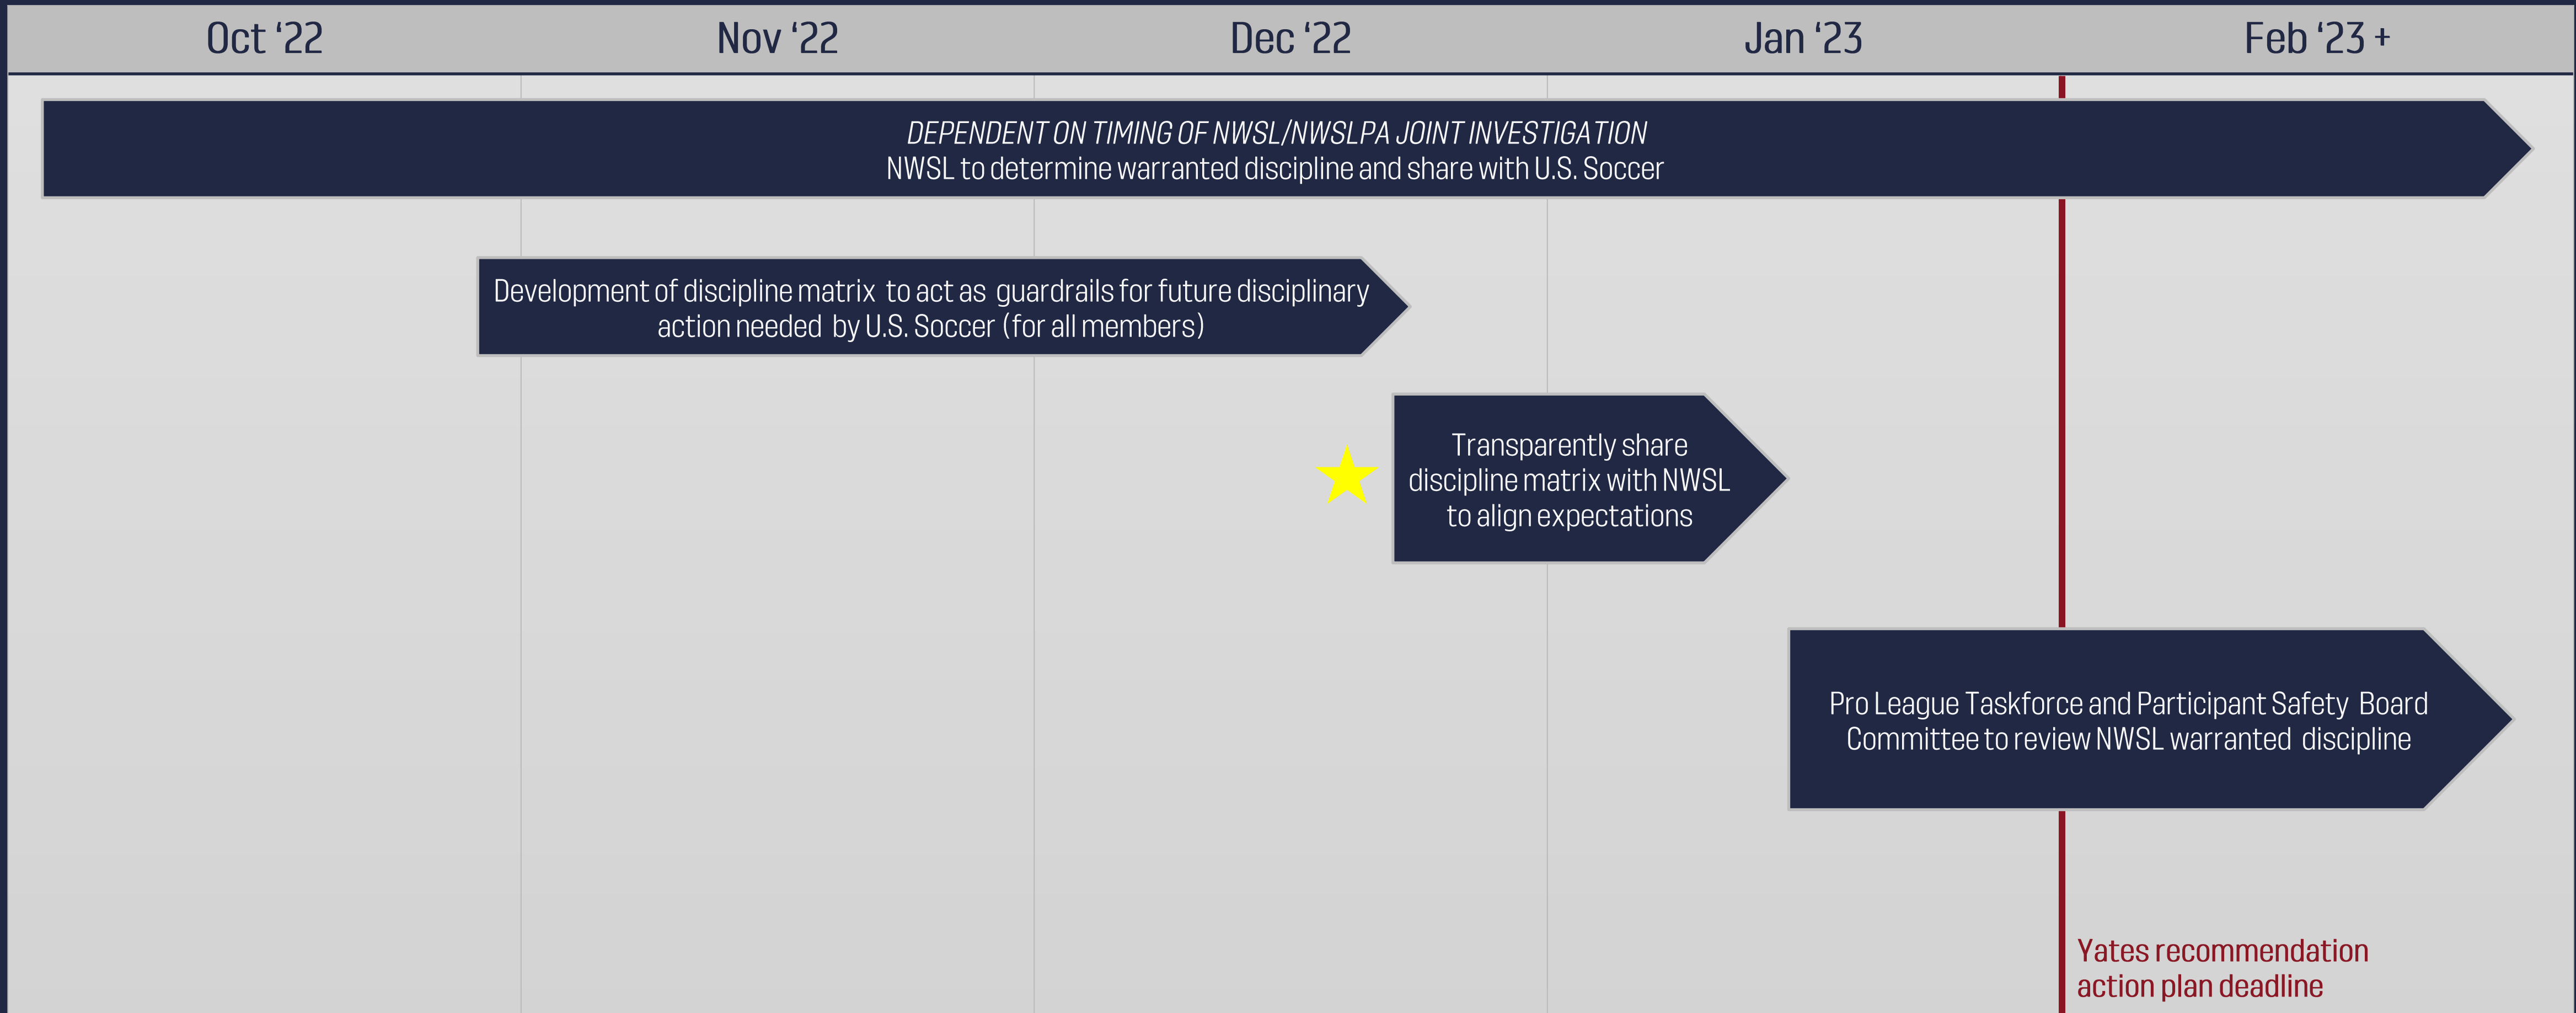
Oct '22 Nov '22 Dec '22 Jan '23 Feb '23 +

DEPENDENT ON TIMING OF NWSL/NWSLPA JOINT INVESTIGATION
NWSL to determine warranted discipline and share with U.S. Soccer

Development of discipline matrix to act as guardrails for future disciplinary action needed by U.S. Soccer (for all members)

Transparently share discipline matrix with NWSL to align expectations

Pro League Taskforce and Participant Safety Board Committee to review NWSL warranted discipline

Yates recommendation action plan deadline